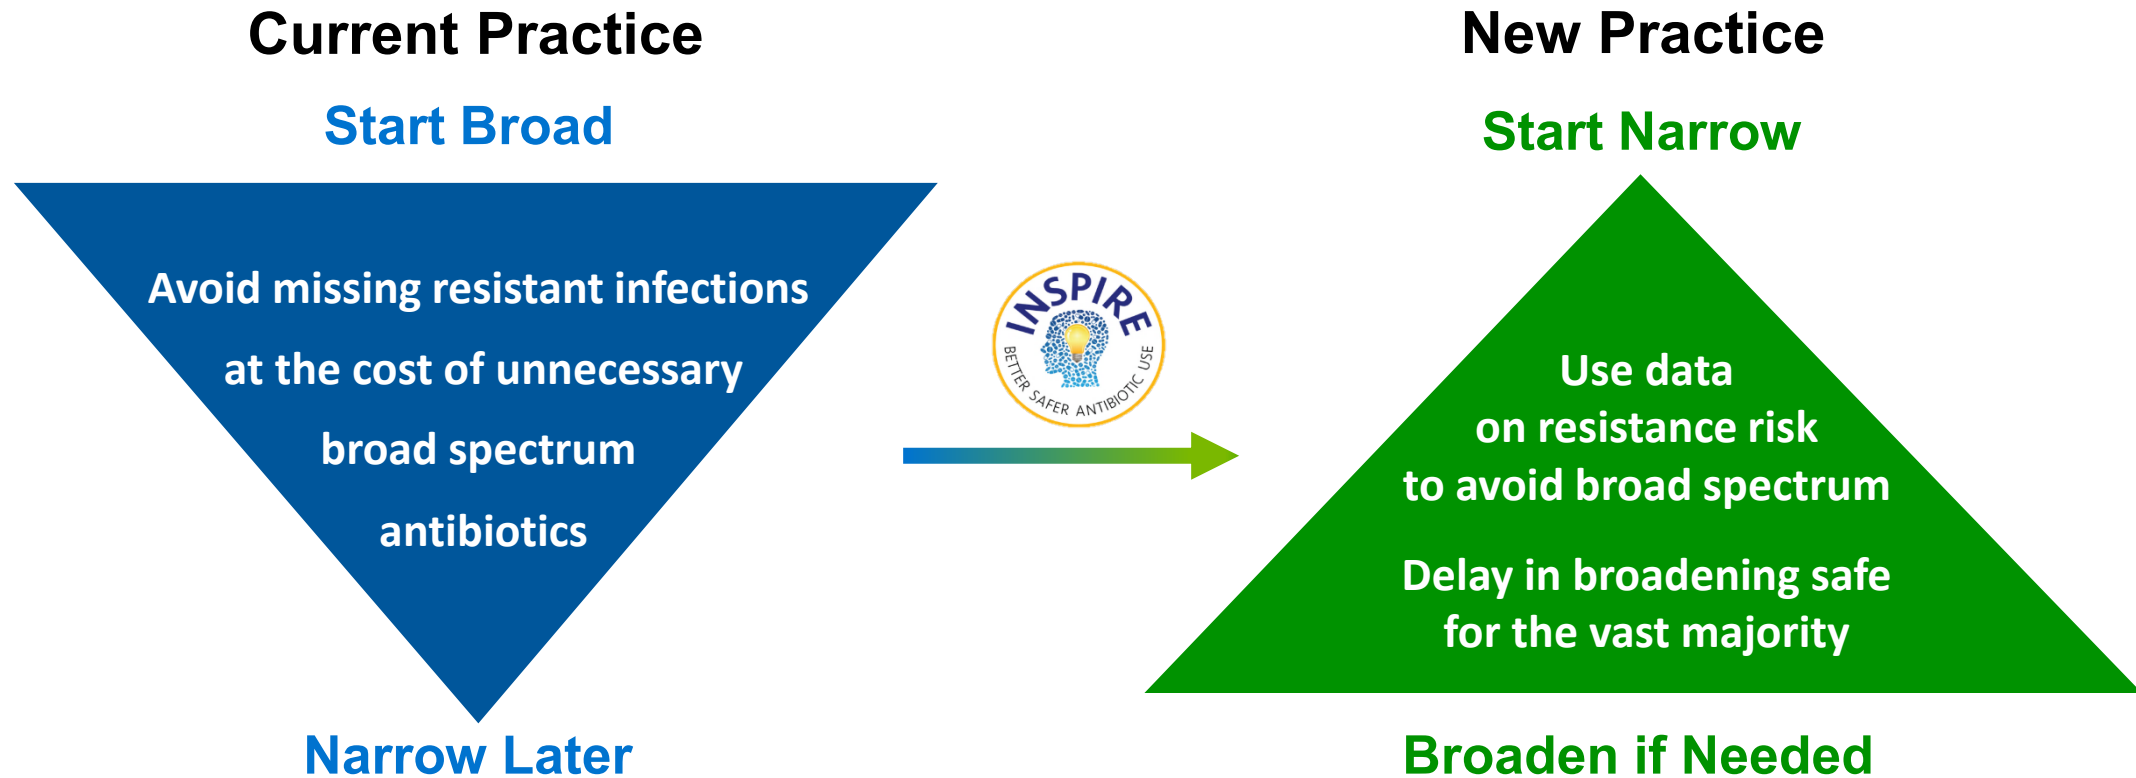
Current Practice

Start Broad

Avoid missing resistant infections at the cost of unnecessary broad spectrum antibiotics

Narrow Later

INSPIRE
BETTER SAFER ANTIBIOTIC USE

New Practice

Start Narrow

Use data on resistance risk to avoid broad spectrum

Delay in broadening safe for the vast majority

Broaden if Needed